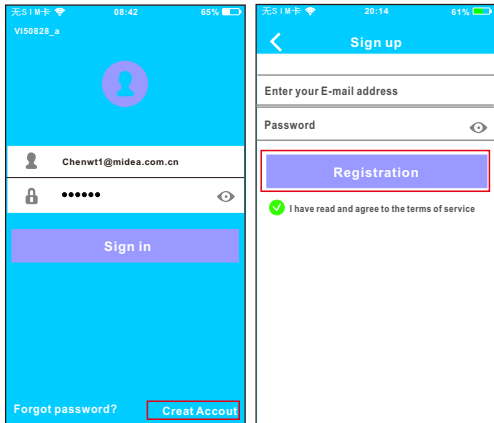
无SIM卡 08:42 65%

VI50828_a

Chenwt1@midea.com.cn

••••••

Sign in

Forgot password?

Creat Accout

无SIM卡 20:14 61%

Sign up

Enter your E-mail address

Password

Registration

I have read and agree to the terms of service